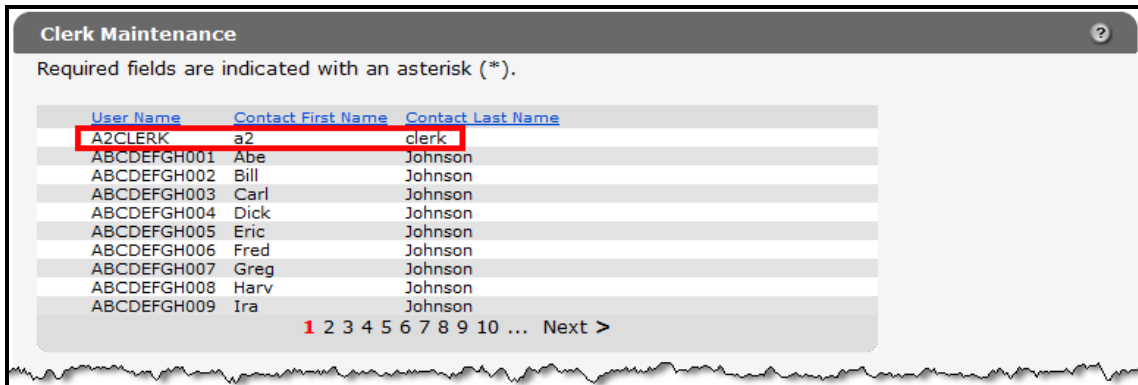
Clerk Maintenance

?

Required fields are indicated with an asterisk (*).

| User Name | Contact First Name | Contact Last Name |
|---|---|---|
| A2CLERK | a2 | clerk |
| ABCDEFGH001 | Abe | Johnson |
| ABCDEFGH002 | Bill | Johnson |
| ABCDEFGH003 | Carl | Johnson |
| ABCDEFGH004 | Dick | Johnson |
| ABCDEFGH005 | Eric | Johnson |
| ABCDEFGH006 | Fred | Johnson |
| ABCDEFGH007 | Greg | Johnson |
| ABCDEFGH008 | Harv | Johnson |
| ABCDEFGH009 | Ira | Johnson |

1 2 3 4 5 6 7 8 9 10 ... Next >